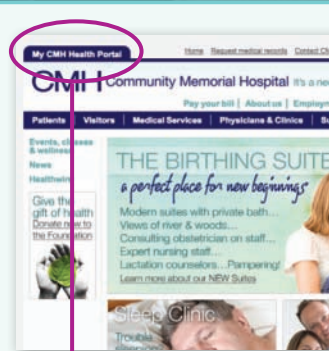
My CMH Health Portal

Home Request medical records Contact Ch

CMH Community Memorial Hospital It's a ne

Pay your bill | About us | Employ

Patients Visitors Medical Services Physicians & Clinics Su

Events, classes & wellness

News

Healthwi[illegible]

Give the gift of health Donate now to the Foundation

THE BIRTHING SUITE

a perfect place for new beginnings

Modern suites with private bath...

Views of river & woods...

Consulting obstetrician on staff...

Expert nursing staff...

Lactation counselors...Pampering!

Learn more about our NEW Suites

Sleep Clinic

Trouble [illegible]